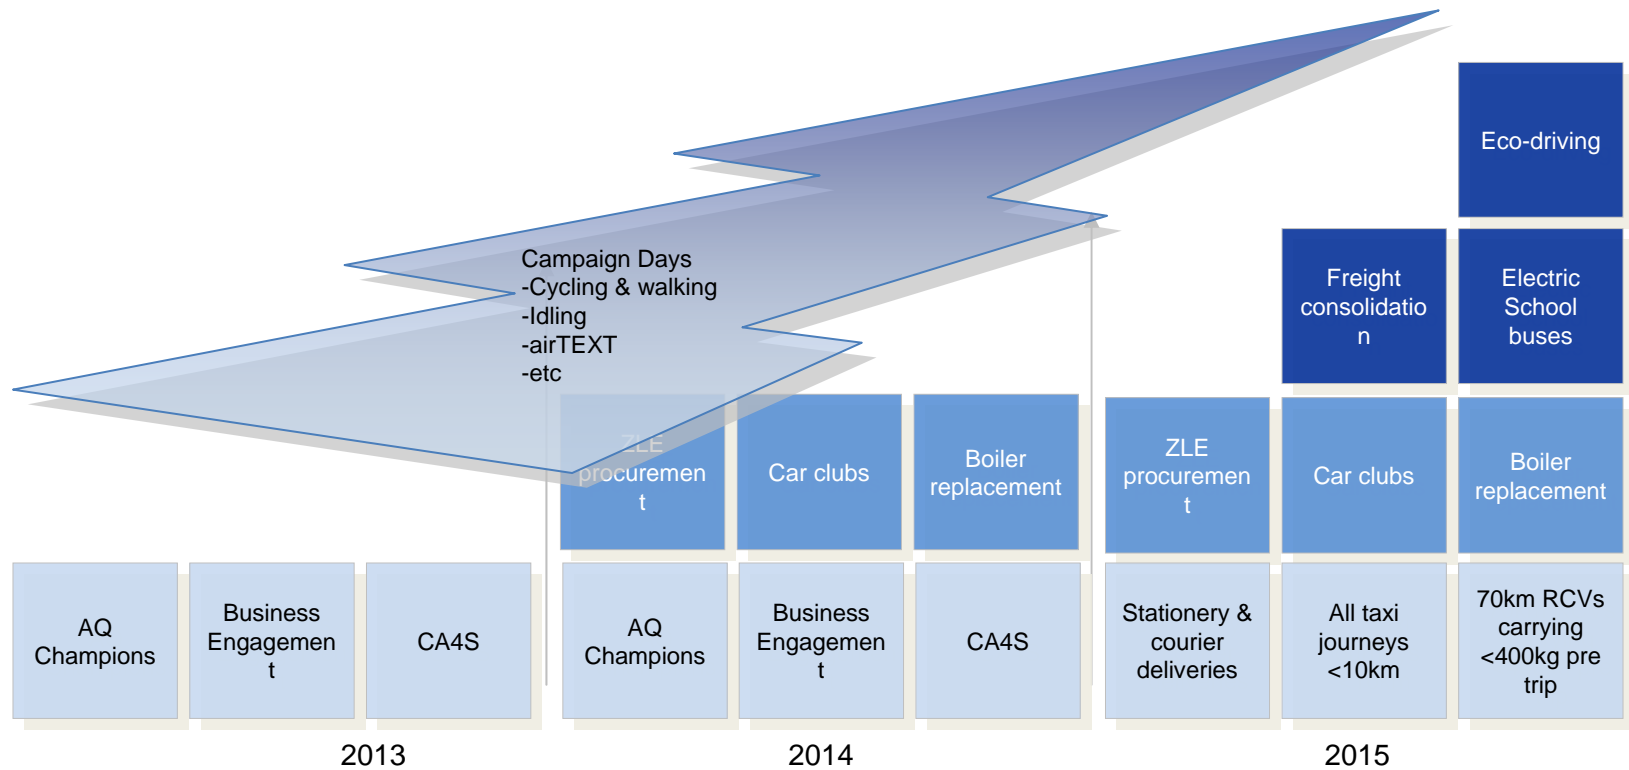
Campaign Days
-Cycling & walking
-Idling
-airTEXT
-etc

Eco-driving

Freight consolidation

Electric School buses

ZLE procurement

Car clubs

Boiler replacement

ZLE procurement

Car clubs

Boiler replacement

AQ Champions

Business Engagement

CA4S

AQ Champions

Business Engagement

CA4S

Stationery & courier deliveries

All taxi journeys <10km

70km RCVs carrying <400kg pre trip

2013

2014

2015